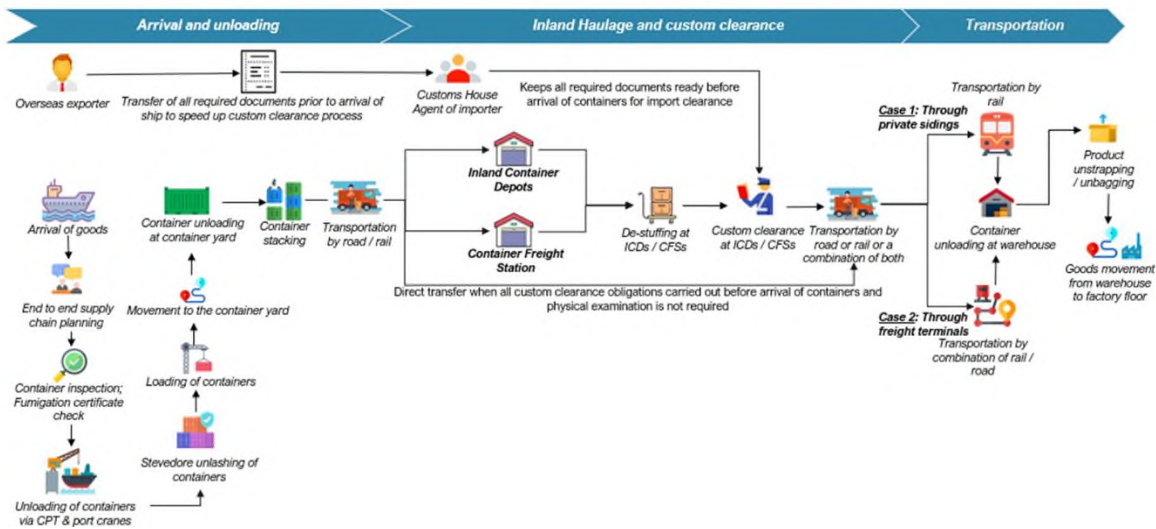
Arrival and unloading

Inland Haulage and custom clearance

Transportation

Overseas exporter

Transfer of all required documents prior to arrival of ship to speed up custom clearance process

Customs House Agent of importer

Keeps all required documents ready before arrival of containers for import clearance

Arrival of goods

End to end supply chain planning

Container inspection; Fumigation certificate check

Unloading of containers via CPT & port cranes

Stevedore unlashing of containers

Loading of containers

Movement to the container yard

Container unloading at container yard

Container stacking

Transportation by road / rail

Inland Container Depots

Container Freight Station

De-stuffing at ICDs / CFSs

Custom clearance at ICDs / CFSs

Transportation by road or rail or a combination of both

Direct transfer when all custom clearance obligations carried out before arrival of containers and physical examination is not required

Case 1: Through private sidings

Transportation by rail

Container unloading at warehouse

Case 2: Through freight terminals

Transportation by combination of rail / road

Product unstrapping / unbagging

Goods movement from warehouse to factory floor